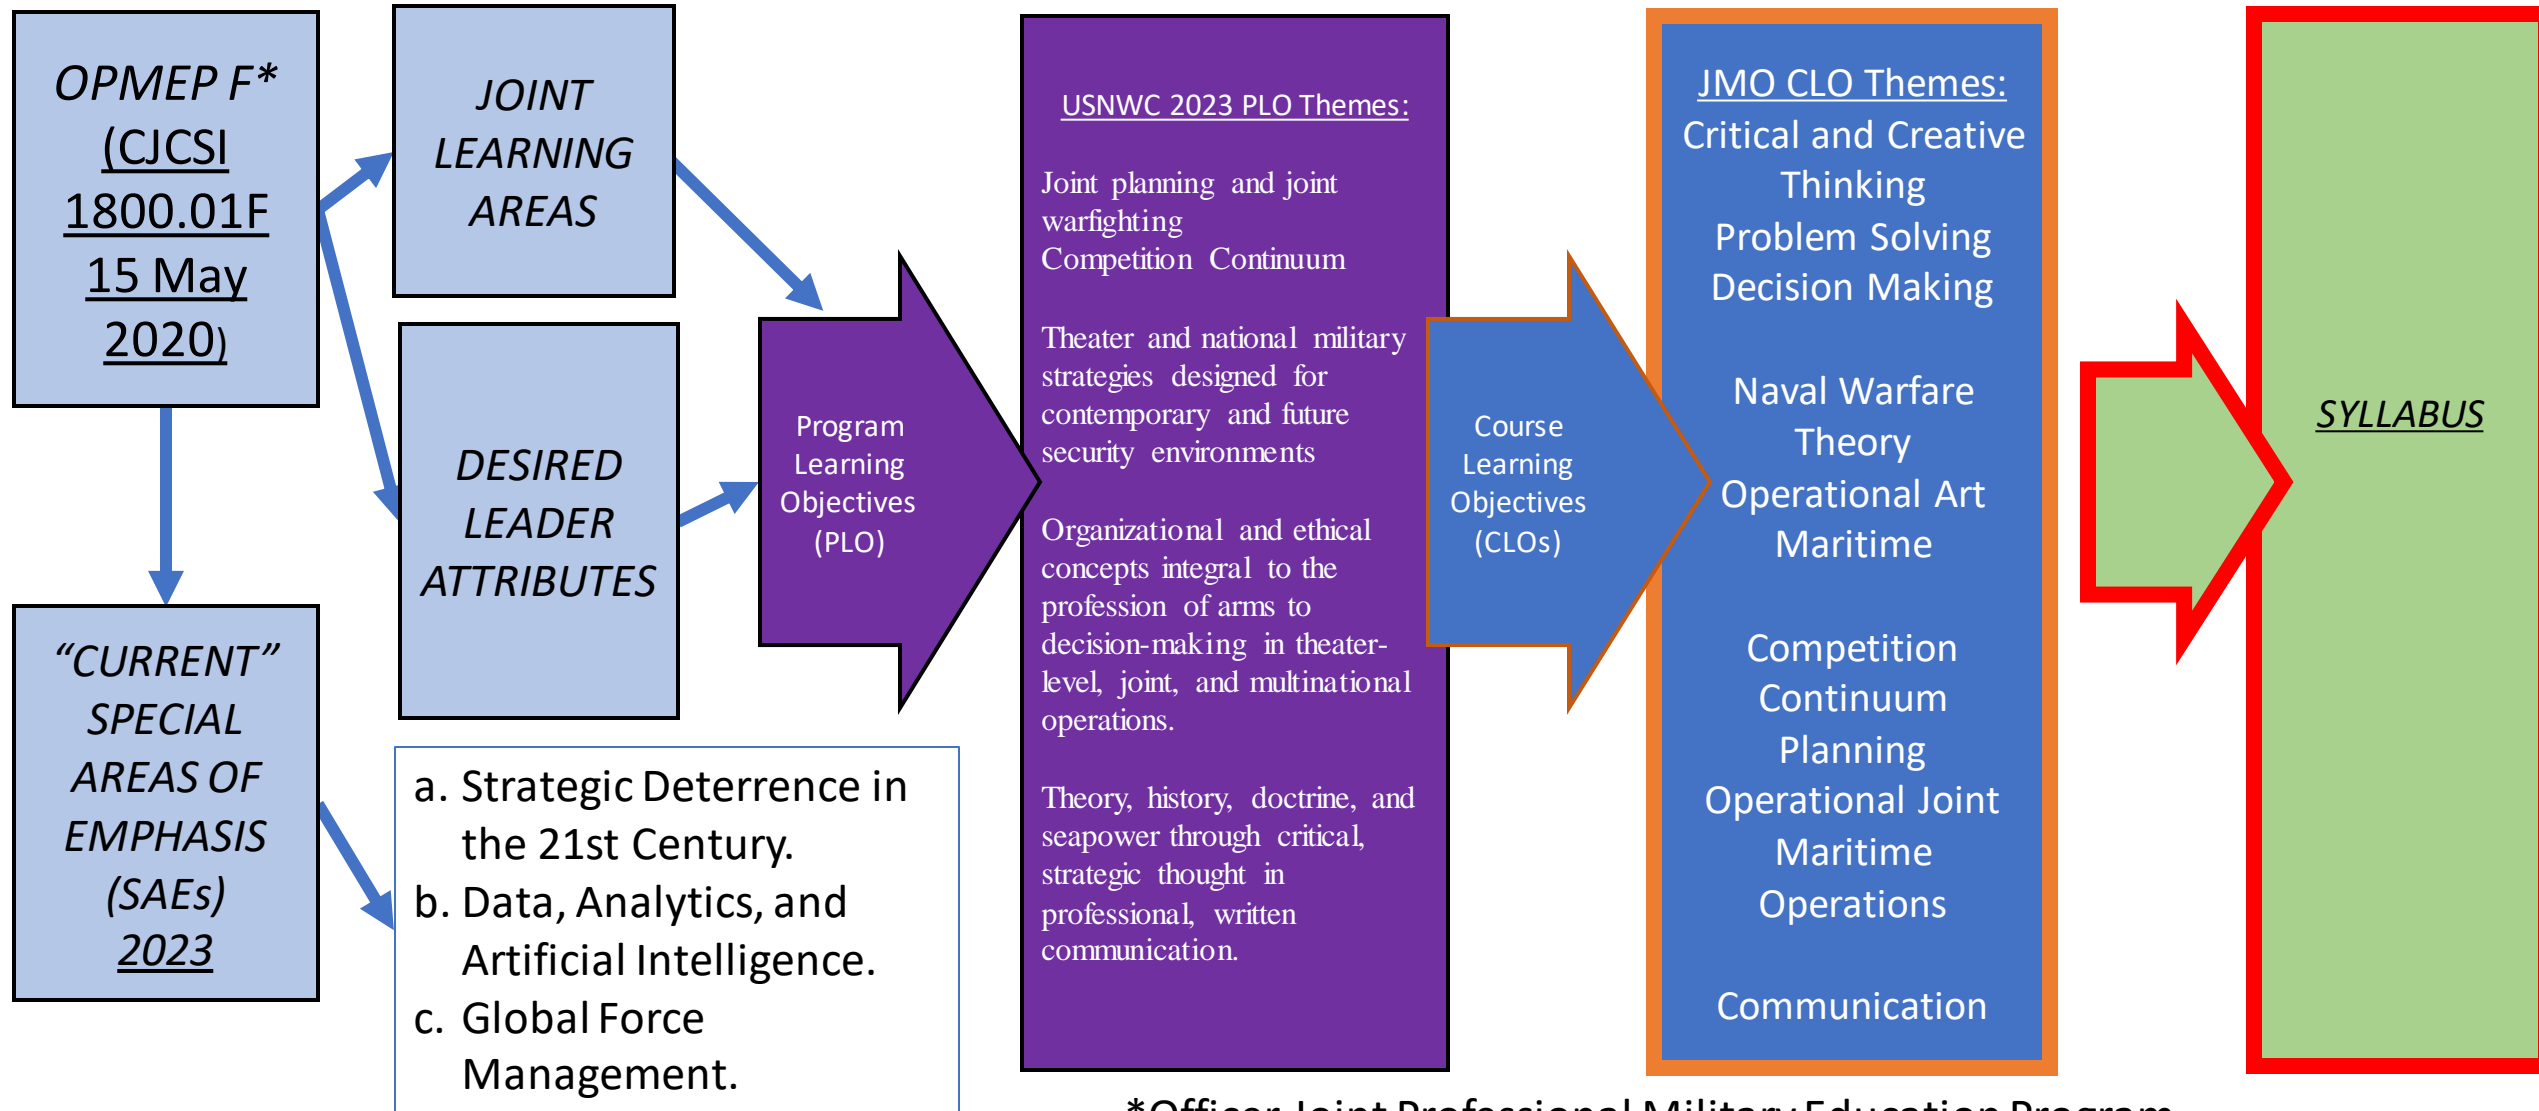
OPMEP F* (CJCSI 1800.01F 15 May 2020)

JOINT LEARNING AREAS

DESIRED LEADER ATTRIBUTES

"CURRENT" SPECIAL AREAS OF EMPHASIS (SAEs) 2023

a. Strategic Deterrence in the 21st Century.
b. Data, Analytics, and Artificial Intelligence.
c. Global Force Management.

Program Learning Objectives (PLO)

USNWC 2023 PLO Themes:

Joint planning and joint warfighting
Competition Continuum

Theater and national military strategies designed for contemporary and future security environments

Organizational and ethical concepts integral to the profession of arms to decision-making in theater-level, joint, and multinational operations.

Theory, history, doctrine, and seapower through critical, strategic thought in professional, written communication.

Course Learning Objectives (CLOs)

JMO CLO Themes:
Critical and Creative Thinking
Problem Solving
Decision Making

Naval Warfare Theory
Operational Art
Maritime

Competition Continuum
Planning
Operational Joint Maritime Operations

Communication

SYLLABUS

*Officer Joint Professional Military Education Program